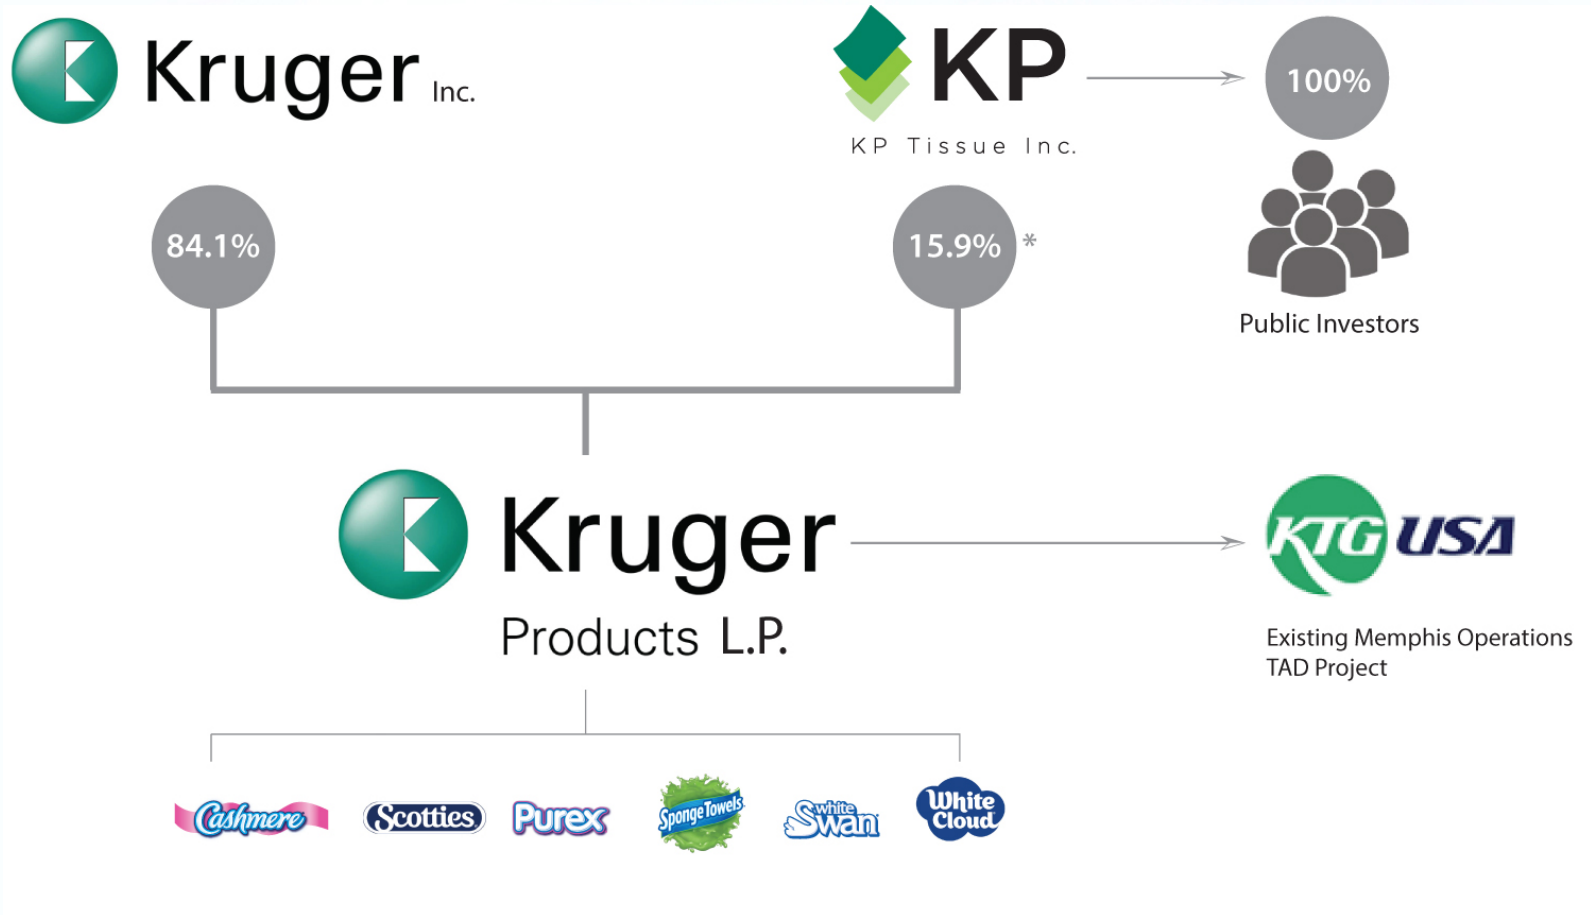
Kruger Inc.

KP

KP Tissue Inc.

100%

Public Investors

84.1%

15.9% *

Kruger

Products L.P.

KTG USA

Existing Memphis Operations
TAD Project

Cashmere

Scotties

Purex

SpongeTowels

white Swan

White Cloud